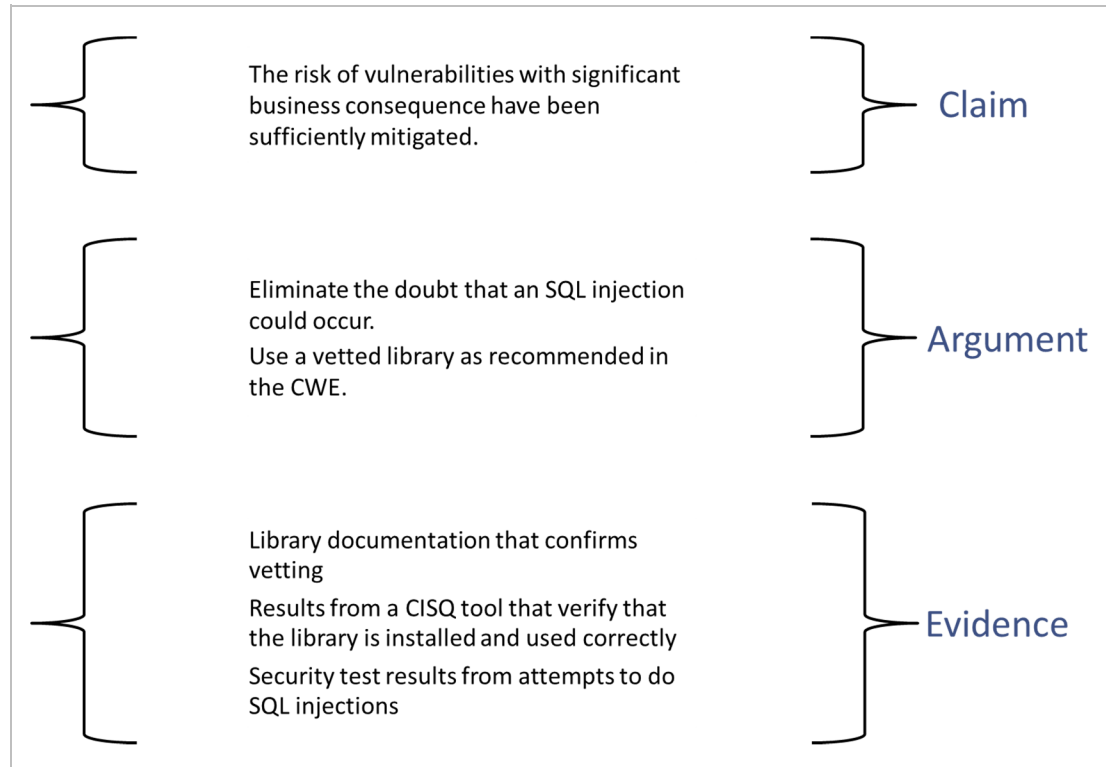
The risk of vulnerabilities with significant business consequence have been sufficiently mitigated.

Claim

Eliminate the doubt that an SQL injection could occur.

Use a vetted library as recommended in the CWE.

Argument

Library documentation that confirms vetting

Results from a CISQ tool that verify that the library is installed and used correctly

Security test results from attempts to do SQL injections

Evidence